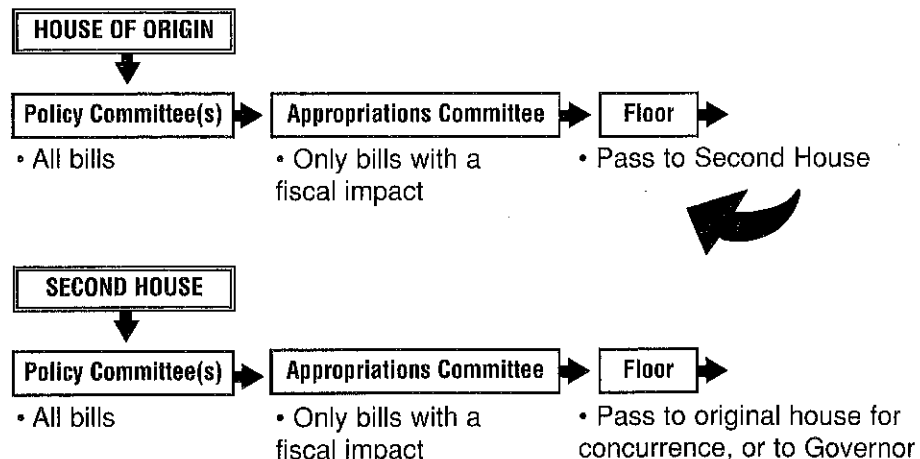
HOUSE OF ORIGIN

Policy Committee(s)
• All bills

Appropriations Committee
• Only bills with a fiscal impact

Floor
• Pass to Second House

SECOND HOUSE

Policy Committee(s)
• All bills

Appropriations Committee
• Only bills with a fiscal impact

Floor
• Pass to original house for concurrence, or to Governor